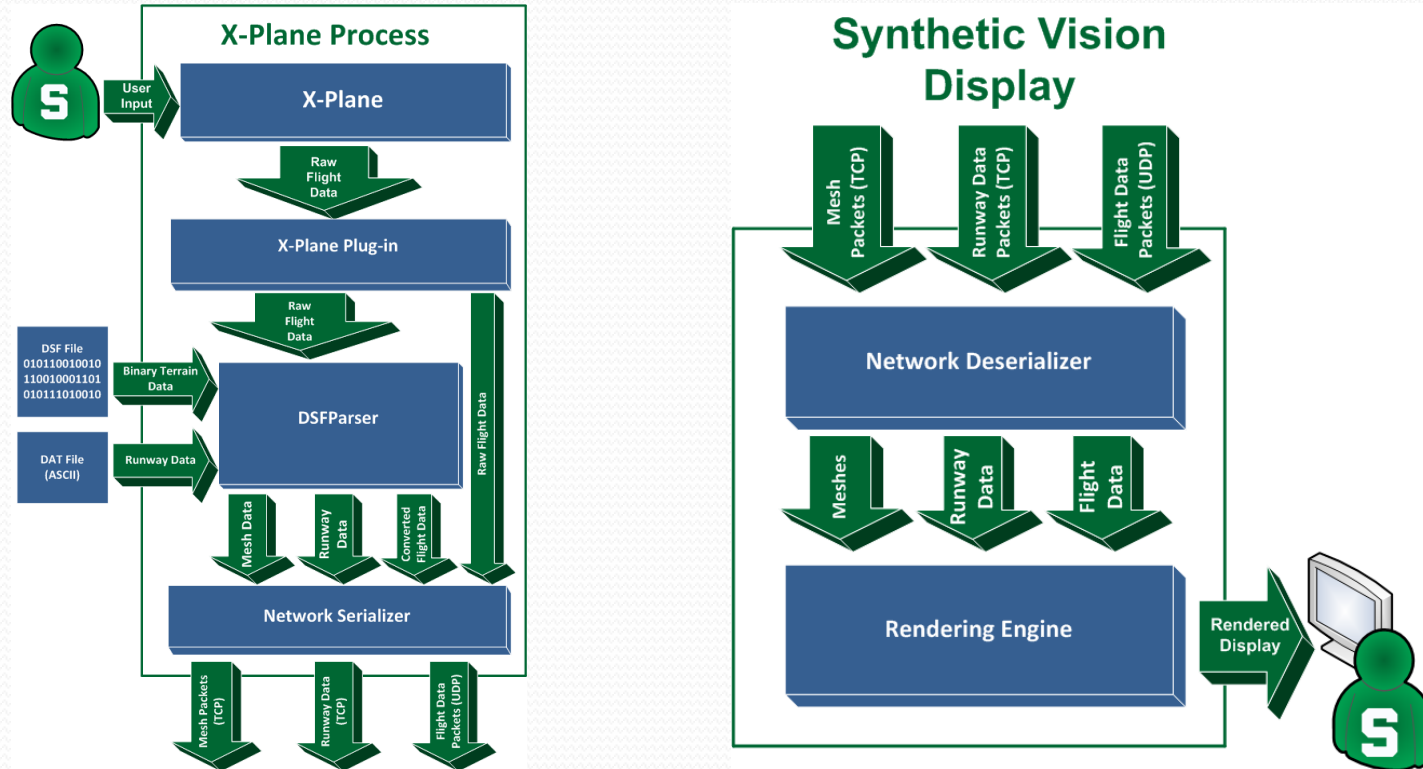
X-Plane Process

S

User Input

X-Plane

Raw Flight Data

X-Plane Plug-in

Raw Flight Data

Raw Flight Data

DSF File
010110010010
110010001101
010111010010

Binary Terrain Data

DSFParser

DAT File (ASCII)

Runway Data

Mesh Data

Runway Data

Converted Flight Data

Network Serializer

Mesh Packets (TCP)

Runway Data (TCP)

Flight Data Packets (UDP)

Synthetic Vision Display

Mesh Packets (TCP)

Runway Data Packets (TCP)

Flight Data Packets (UDP)

Network Deserializer

Meshes

Runway Data

Flight Data

Rendering Engine

Rendered Display

S